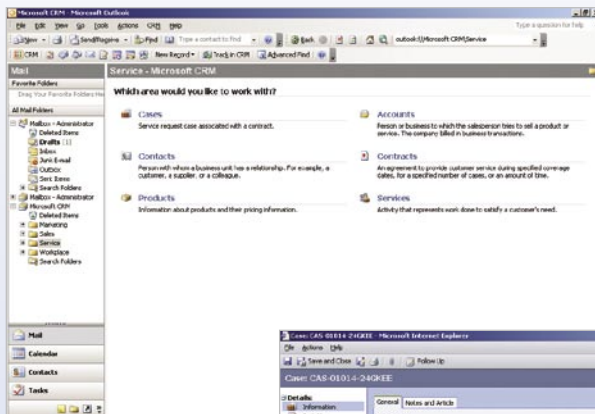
Microsoft CRM - Microsoft Outlook

File Edit View Go Tools Actions CRM Help

Type a question for help

New Send/Receive Find Type a contact to find Back outlook:\\Microsoft CRM\Service

CRM New Record Track in CRM Advanced Find

Mail

Favorite Folders

Drag Your Favorite Folders He

All Mail Folders

Mailbox - Administrator
Deleted Items
Drafts [1]
Inbox
Junk E-mail
Outbox
Sent Items
Search Folders
Mailbox - Administrator
Microsoft CRM
Deleted Items
Marketing
Sales
Service
Workplace
Search Folders

Mail

Calendar

Contacts

Tasks

Service - Microsoft CRM

Which area would you like to work with?

Cases
Service request case associated with a contract.

Accounts
Person or business to which the salesperson tries to sell a product or service. The company billed in business transactions.

Contacts
Person with whom a business unit has a relationship. For example, a customer, a supplier, or a colleague.

Contracts
An agreement to provide customer service during specified coverage dates, for a specified number of cases, or an amount of time.

Products
Information about products and their pricing information.

Services
Activity that represents work done to satisfy a customer's need.

Case: CAS-01014-24GKEE - Microsoft Internet Explorer

File Actions Help

Save and Close Follow Up

Case: CAS-01014-24GKEE

Details:
Information

General Notes and Article